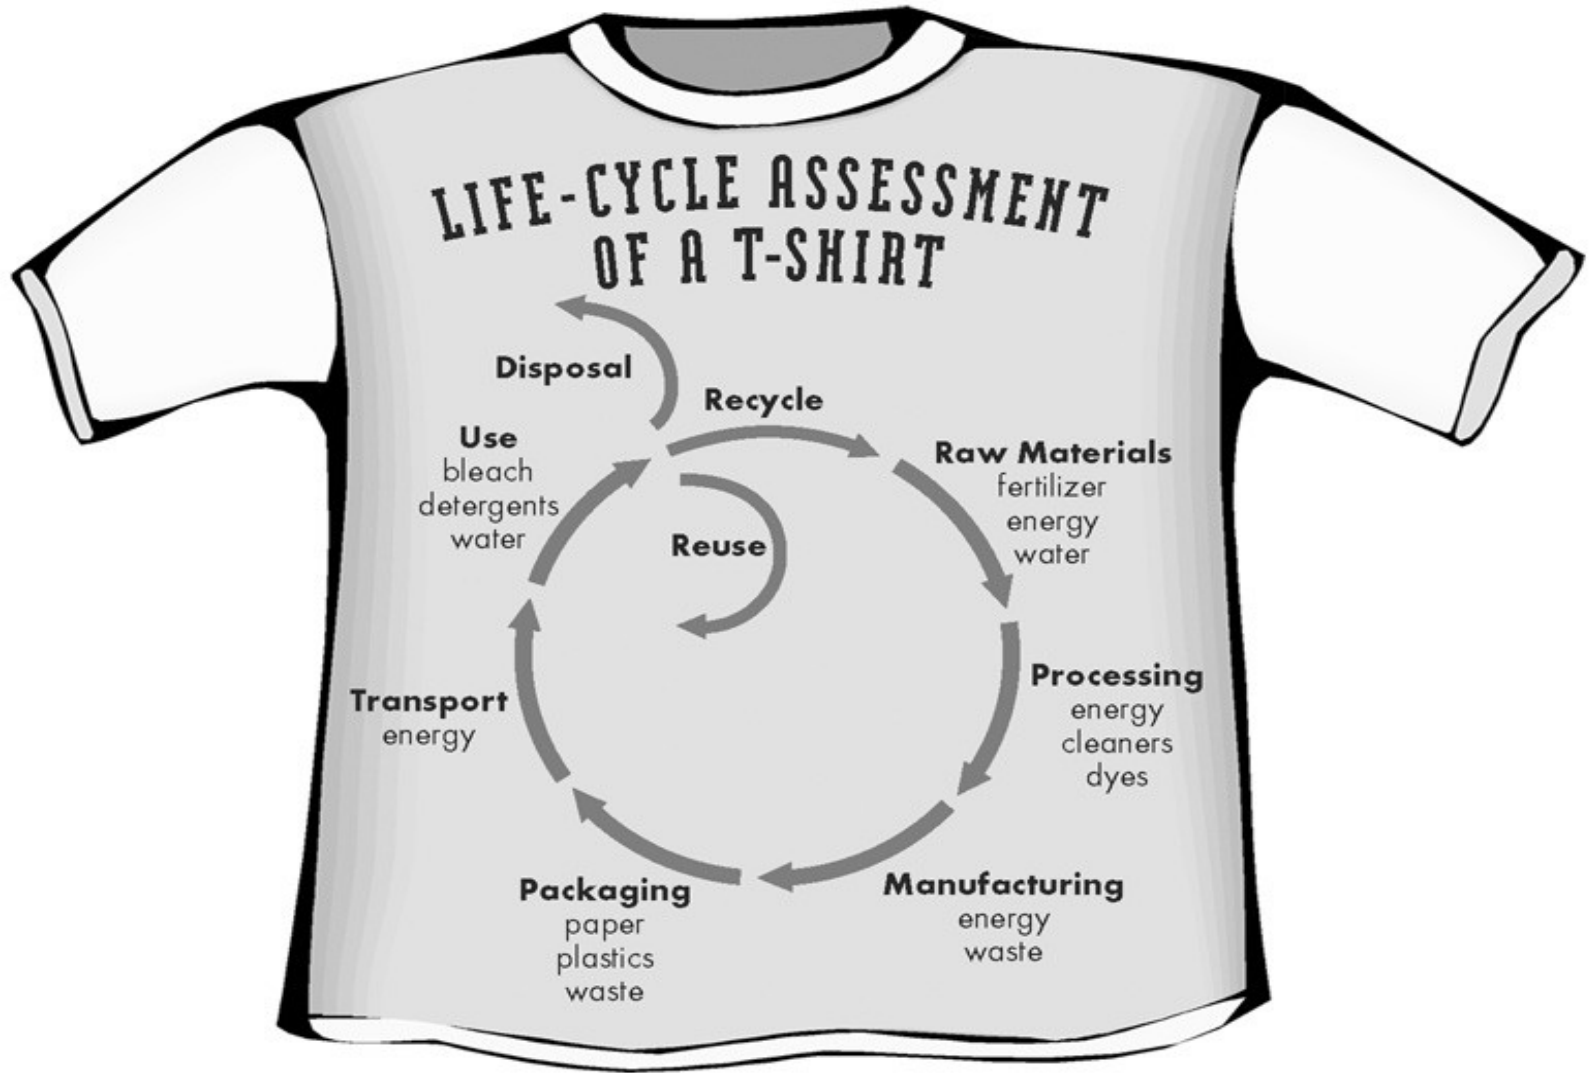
LIFE-CYCLE ASSESSMENT OF A T-SHIRT

Disposal

Recycle

Raw Materials
fertilizer
energy
water

Processing
energy
cleaners
dyes

Manufacturing
energy
waste

Packaging
paper
plastics
waste

Transport
energy

Use
bleach
detergents
water

Reuse